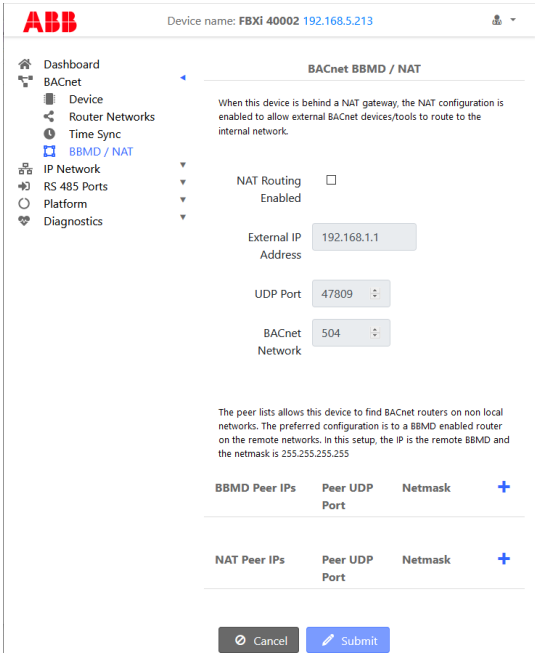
ABB

Device name: FBXi 40002 192.168.5.213

Dashboard
BACnet
Device
Router Networks
Time Sync
BBMD / NAT
IP Network
RS 485 Ports
Platform
Diagnostics

BACnet BBMD / NAT

When this device is behind a NAT gateway, the NAT configuration is enabled to allow external BACnet devices/tools to route to the internal network.

NAT Routing Enabled

External IP Address 192.168.1.1

UDP Port 47809

BACnet Network 504

The peer lists allows this device to find BACnet routers on non local networks. The preferred configuration is to a BBMD enabled router on the remote networks. In this setup, the IP is the remote BBMD and the netmask is 255.255.255.255

| BBMD Peer IPs | Peer UDP Port | Netmask | + |
|---|---|---|---|

| NAT Peer IPs | Peer UDP Port | Netmask | + |
|---|---|---|---|

Cancel
Submit